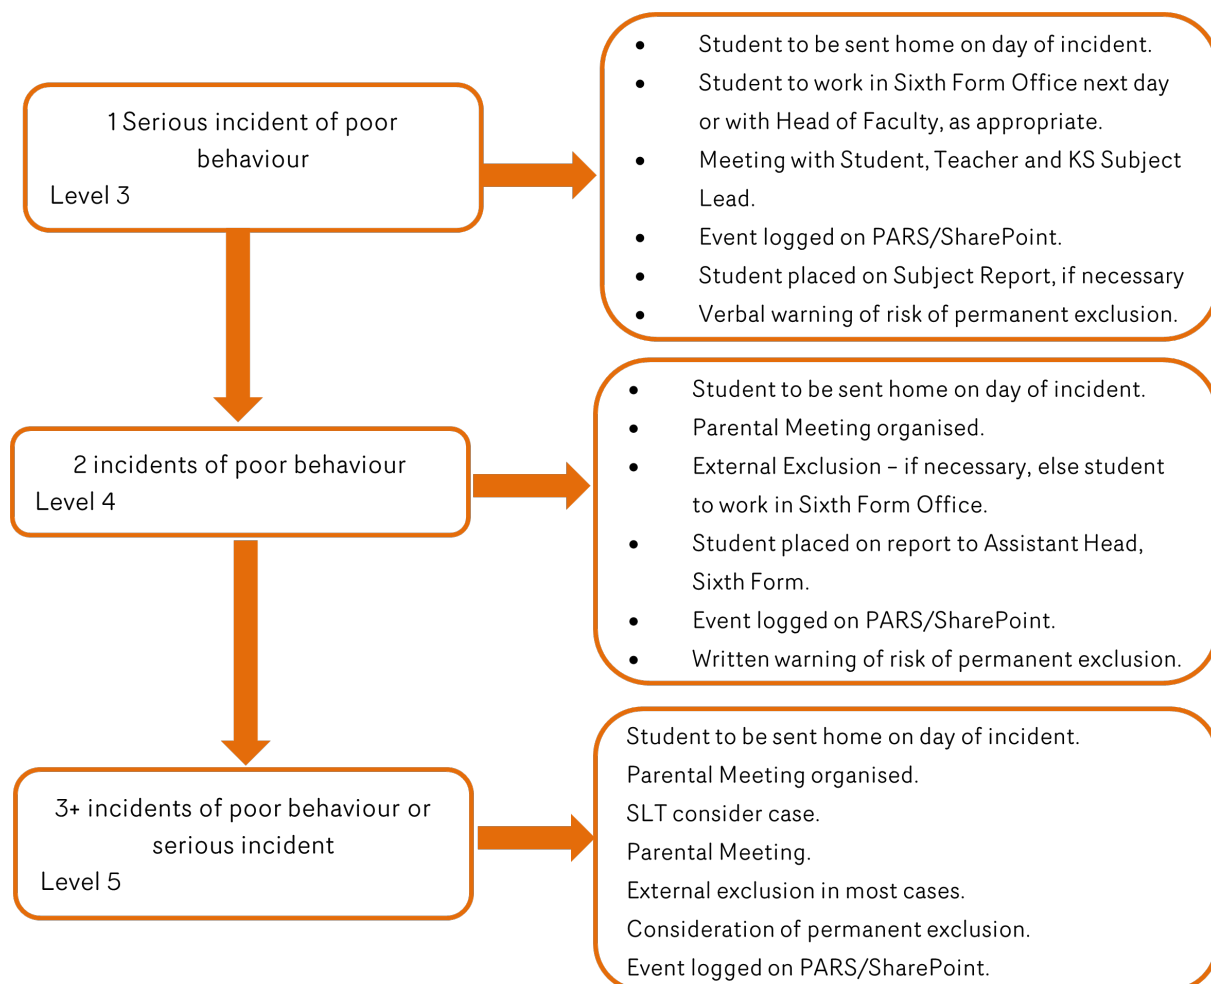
1 Serious incident of poor behaviour
Level 3

- Student to be sent home on day of incident.
- Student to work in Sixth Form Office next day or with Head of Faculty, as appropriate.
- Meeting with Student, Teacher and KS Subject Lead.
- Event logged on PARS/SharePoint.
- Student placed on Subject Report, if necessary
- Verbal warning of risk of permanent exclusion.

2 incidents of poor behaviour
Level 4

- Student to be sent home on day of incident.
- Parental Meeting organised.
- External Exclusion – if necessary, else student to work in Sixth Form Office.
- Student placed on report to Assistant Head, Sixth Form.
- Event logged on PARS/SharePoint.
- Written warning of risk of permanent exclusion.

3+ incidents of poor behaviour or serious incident
Level 5

Student to be sent home on day of incident.
Parental Meeting organised.
SLT consider case.
Parental Meeting.
External exclusion in most cases.
Consideration of permanent exclusion.
Event logged on PARS/SharePoint.